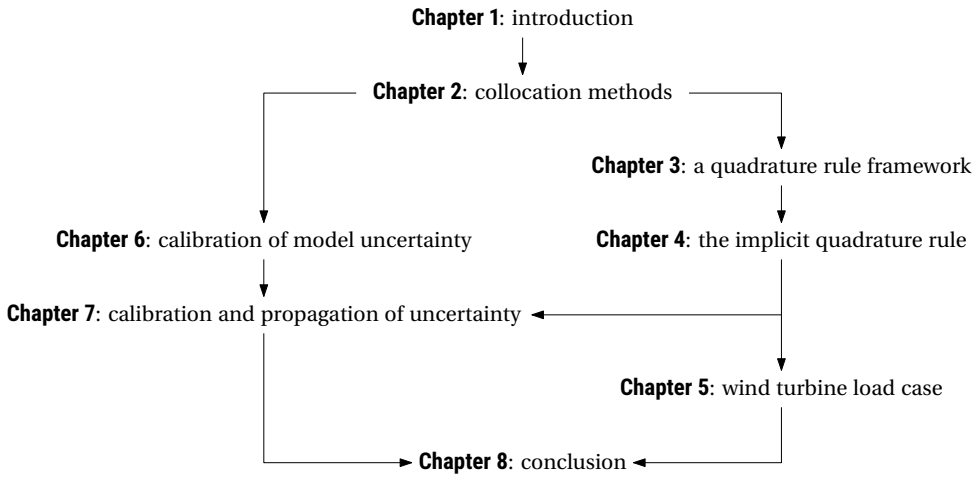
**Chapter 1**: introduction

**Chapter 2**: collocation methods

**Chapter 3**: a quadrature rule framework

**Chapter 6**: calibration of model uncertainty

**Chapter 4**: the implicit quadrature rule

**Chapter 7**: calibration and propagation of uncertainty

**Chapter 5**: wind turbine load case

**Chapter 8**: conclusion